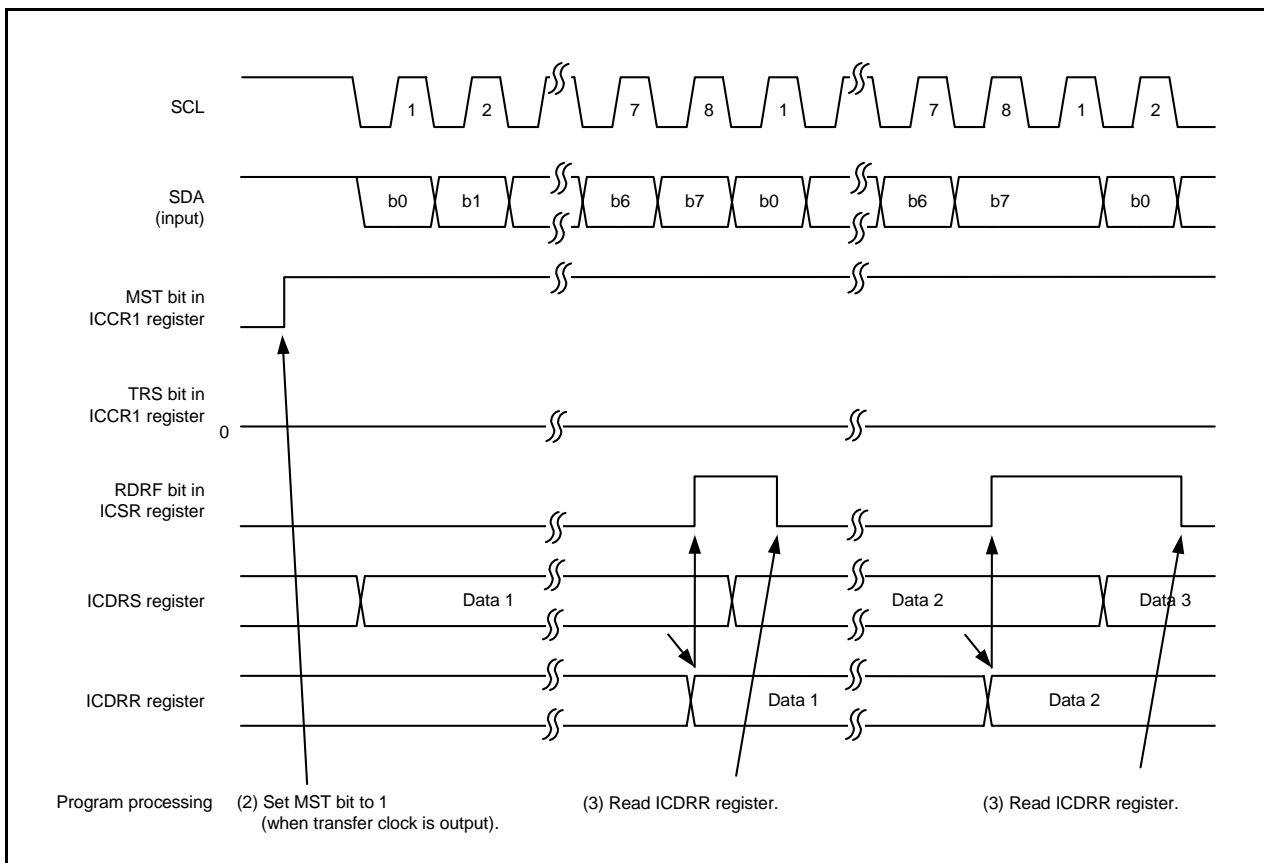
SCL

1 2 7 8 1 7 8 1 2

SDA (input)

b0 b1 b6 b7 b0 b6 b7 b0

MST bit in ICCR1 register

TRS bit in ICCR1 register

0

RDRF bit in ICSR register

ICDRS register

Data 1

Data 2

Data 3

ICDRR register

Data 1

Data 2

Program processing

(2) Set MST bit to 1 (when transfer clock is output).

(3) Read ICDRR register.

(3) Read ICDRR register.